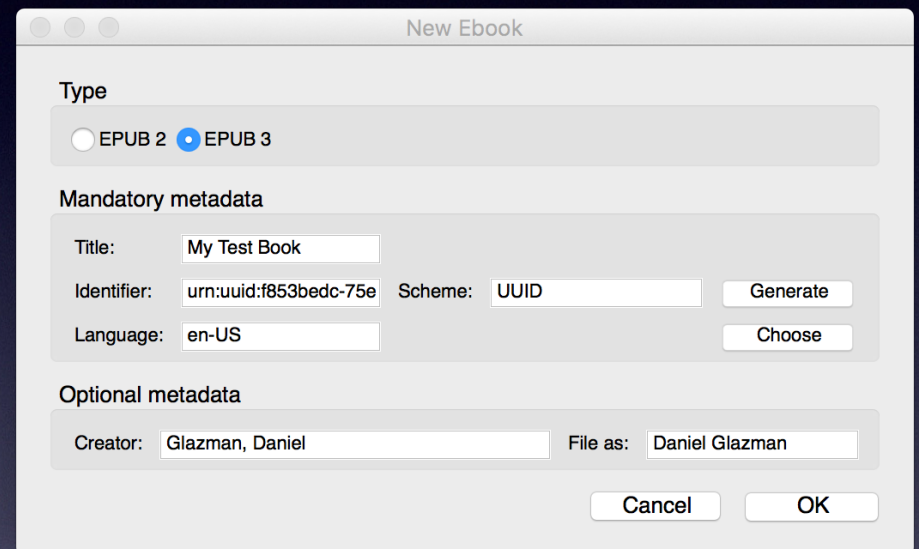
New Ebook

Type

EPUB 2 EPUB 3

Mandatory metadata

Title: My Test Book

Identifier: urn:uuid:f853bedc-75e Scheme: UUID Generate

Language: en-US Choose

Optional metadata

Creator: Glazman, Daniel File as: Daniel Glazman

Cancel OK